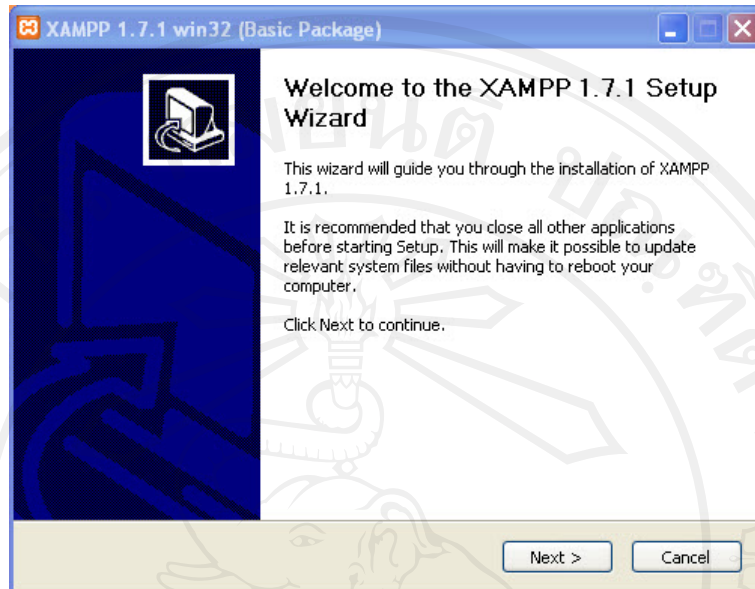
XAMPP 1.7.1 win32 (Basic Package)

Welcome to the XAMPP 1.7.1 Setup Wizard

This wizard will guide you through the installation of XAMPP 1.7.1.

It is recommended that you close all other applications before starting Setup. This will make it possible to update relevant system files without having to reboot your computer.

Click Next to continue.

Next >

Cancel